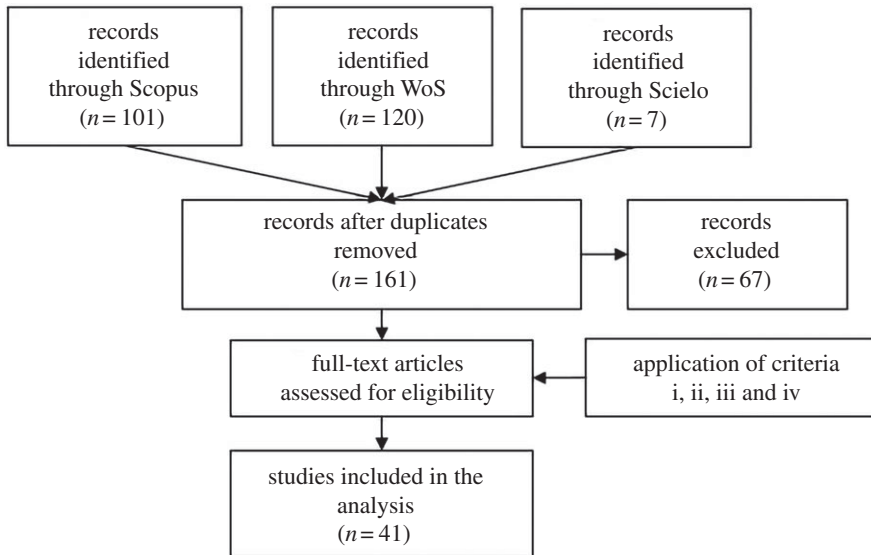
records identified through Scopus ($n = 101$)

records identified through WoS ($n = 120$)

records identified through Scielo ($n = 7$)

records after duplicates removed ($n = 161$)

records excluded ($n = 67$)

full-text articles assessed for eligibility

application of criteria i, ii, iii and iv

studies included in the analysis ($n = 41$)